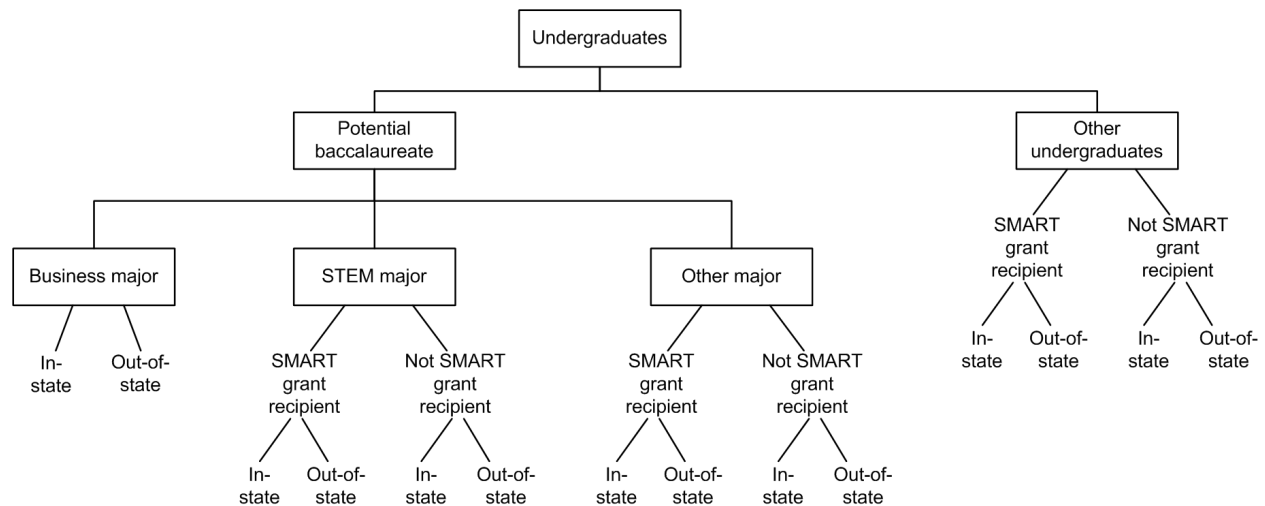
Undergraduates

Potential baccalaureate

Other undergraduates

Business major

STEM major

Other major

SMART grant recipient

Not SMART grant recipient

In-state

Out-of-state

In-state

Out-of-state

SMART grant recipient

Not SMART grant recipient

In-state

Out-of-state

In-state

Out-of-state

SMART grant recipient

Not SMART grant recipient

In-state

Out-of-state

In-state

Out-of-state

In-state

Out-of-state